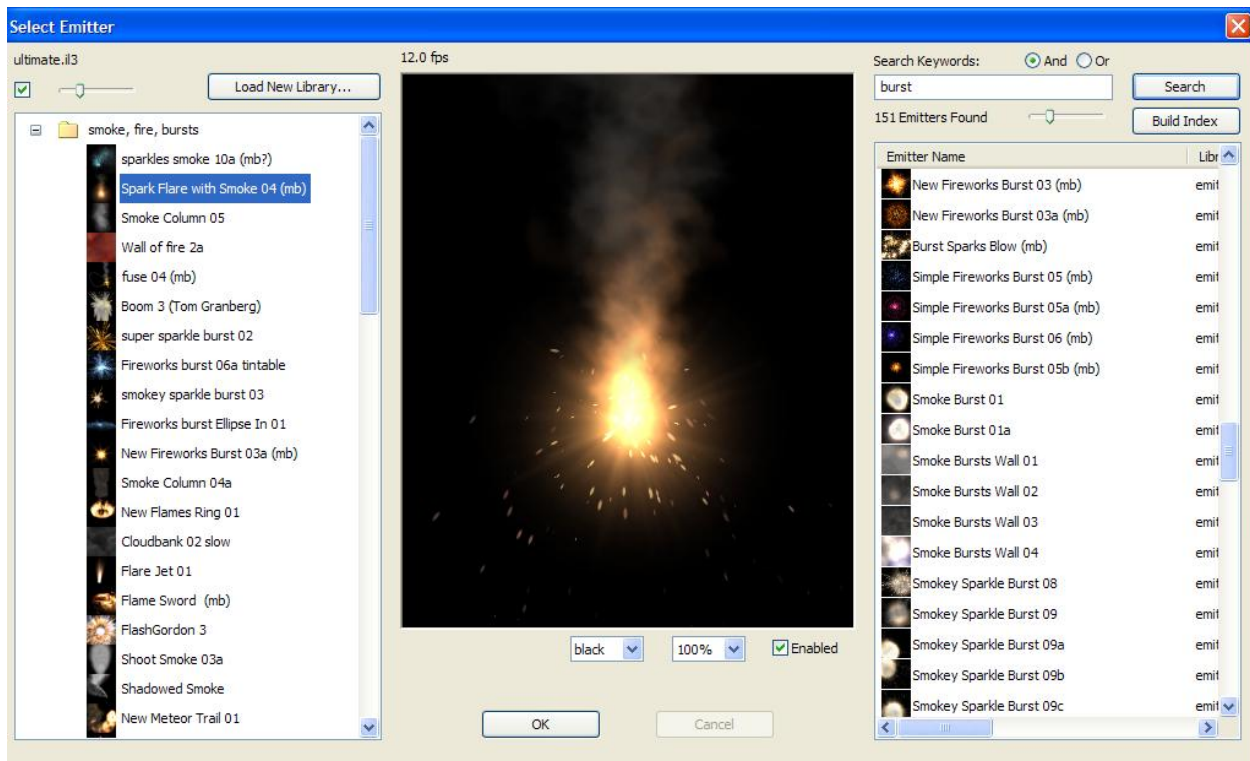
Select Emitter

ultimate.il3

Load New Library...

smoke, fire, bursts
sparkles smoke 10a (mb?)
Spark Flare with Smoke 04 (mb)
Smoke Column 05
Wall of fire 2a
fuse 04 (mb)
Boom 3 (Tom Granberg)
super sparkle burst 02
Fireworks burst 06a tintable
smokey sparkle burst 03
Fireworks burst Ellipse In 01
New Fireworks Burst 03a (mb)
Smoke Column 04a
New Flames Ring 01
Cloudbank 02 slow
Flare Jet 01
Flame Sword (mb)
FlashGordon 3
Shoot Smoke 03a
Shadowed Smoke
New Meteor Trail 01

12.0 fps

black 100% Enabled

OK Cancel

Search Keywords: And Or
burst
Search
151 Emitters Found
Build Index

| Emitter Name | Libr |
|---|---|
| New Fireworks Burst 03 (mb) | emit |
| New Fireworks Burst 03a (mb) | emit |
| Burst Sparks Blow (mb) | emit |
| Simple Fireworks Burst 05 (mb) | emit |
| Simple Fireworks Burst 05a (mb) | emit |
| Simple Fireworks Burst 06 (mb) | emit |
| Simple Fireworks Burst 05b (mb) | emit |
| Smoke Burst 01 | emit |
| Smoke Burst 01a | emit |
| Smoke Bursts Wall 01 | emit |
| Smoke Bursts Wall 02 | emit |
| Smoke Bursts Wall 03 | emit |
| Smoke Bursts Wall 04 | emit |
| Smokey Sparkle Burst 08 | emit |
| Smokey Sparkle Burst 09 | emit |
| Smokey Sparkle Burst 09a | emit |
| Smokey Sparkle Burst 09b | emit |
| Smokey Sparkle Burst 09c | emit |